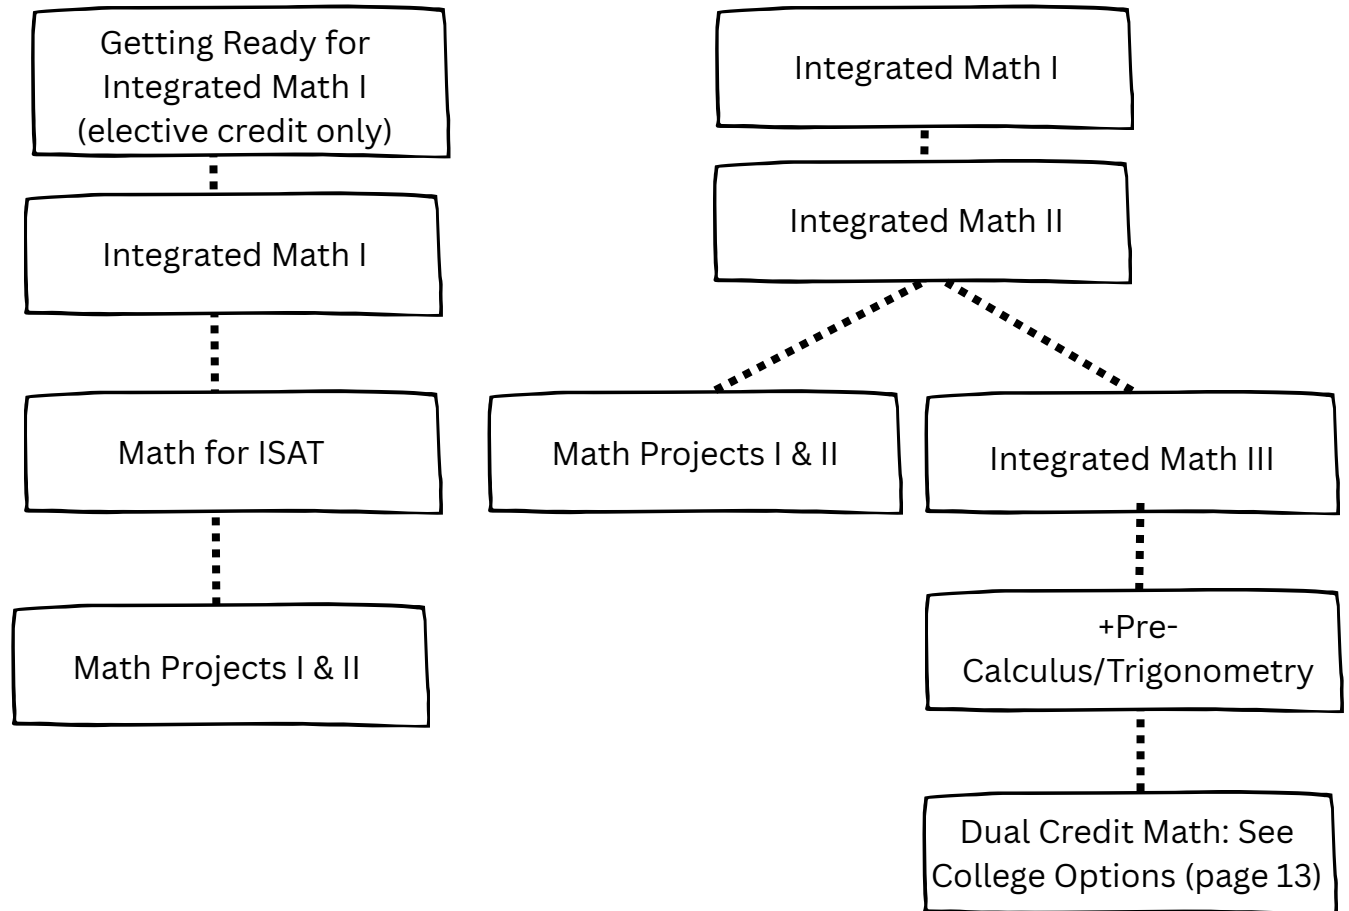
Getting Ready for Integrated Math I (elective credit only)

Integrated Math I

Math for ISAT

Math Projects I & II

Integrated Math I

Integrated Math II

Math Projects I & II

Integrated Math III

+Pre-Calculus/Trigonometry

Dual Credit Math: See College Options (page 13)